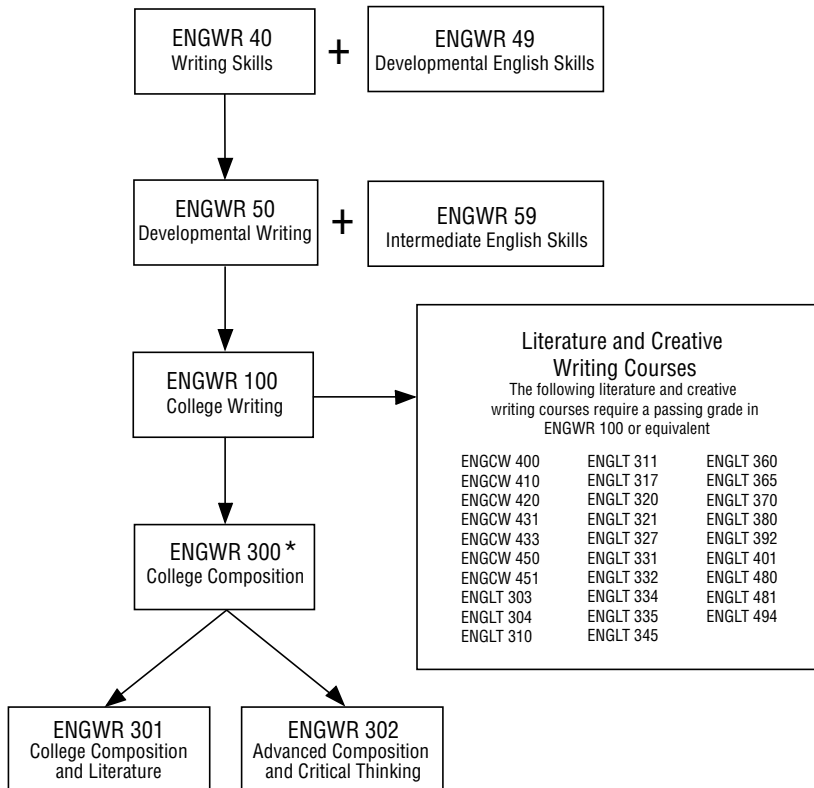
ENGWR 40
Writing Skills

+

ENGWR 49
Developmental English Skills

ENGWR 50
Developmental Writing

+

ENGWR 59
Intermediate English Skills

ENGWR 100
College Writing

Literature and Creative Writing Courses
The following literature and creative writing courses require a passing grade in ENGWR 100 or equivalent

ENGCW 400
ENGCW 410
ENGCW 420
ENGCW 431
ENGCW 433
ENGCW 450
ENGCW 451
ENGLT 303
ENGLT 304
ENGLT 310

ENGLT 311
ENGLT 317
ENGLT 320
ENGLT 321
ENGLT 327
ENGLT 331
ENGLT 332
ENGLT 334
ENGLT 335
ENGLT 345

ENGLT 360
ENGLT 365
ENGLT 370
ENGLT 380
ENGLT 392
ENGLT 401
ENGLT 480
ENGLT 481
ENGLT 494

ENGWR 300 *
College Composition

ENGWR 301
College Composition and Literature

ENGWR 302
Advanced Composition and Critical Thinking